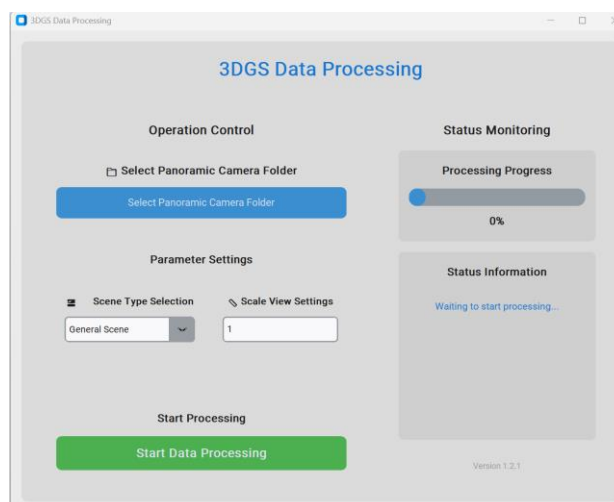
3DGS Data Processing

3DGS Data Processing

Operation Control

Select Panoramic Camera Folder

Select Panoramic Camera Folder

Parameter Settings

Scene Type Selection

Scale View Settings

General Scene

1

Start Processing

Start Data Processing

Status Monitoring

Processing Progress

0%

Status Information

Waiting to start processing...

Version 1.2.1